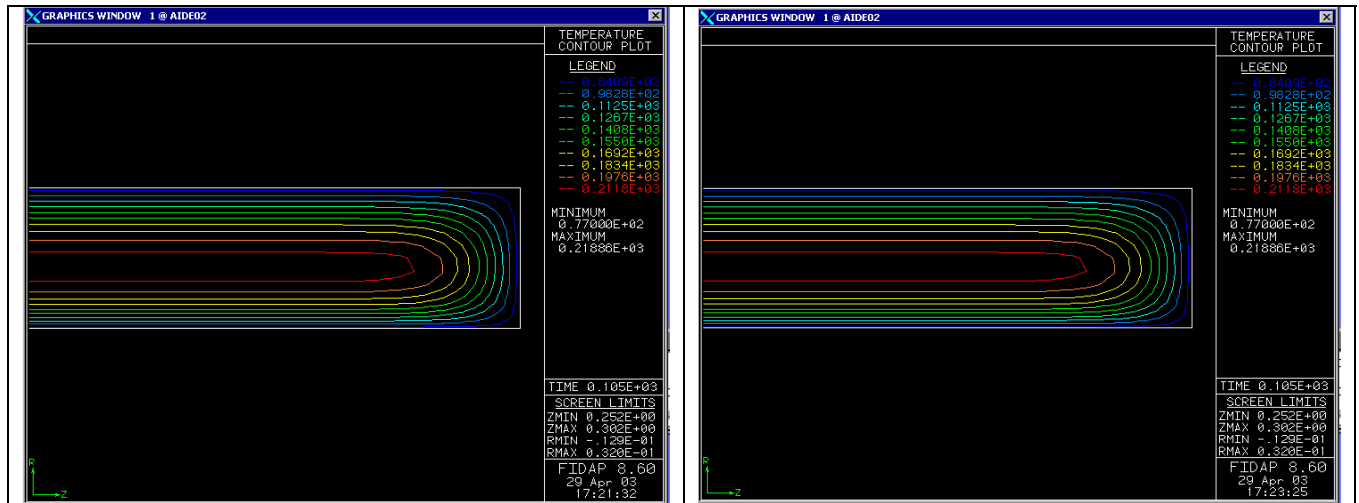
GRAPHICS WINDOW 1 @ AIDE02

TEMPERATURE CONTOUR PLOT

LEGEND
-- 0.8409E+02
-- 0.9828E+02
-- 0.1125E+03
-- 0.1267E+03
-- 0.1408E+03
-- 0.1550E+03
-- 0.1692E+03
-- 0.1834E+03
-- 0.1976E+03
-- 0.2118E+03

MINIMUM
0.77000E+02
MAXIMUM
0.21886E+03

TIME 0.105E+03

SCREEN LIMITS
ZMIN 0.252E+00
ZMAX 0.302E+00
RMIN -.129E-01
RMAX 0.320E-01

FIDAP 8.60
29 Apr 03
17:21:32

R
Z

GRAPHICS WINDOW 1 @ AIDE02

TEMPERATURE CONTOUR PLOT

LEGEND
-- 0.8409E+02
-- 0.9828E+02
-- 0.1125E+03
-- 0.1267E+03
-- 0.1408E+03
-- 0.1550E+03
-- 0.1692E+03
-- 0.1834E+03
-- 0.1976E+03
-- 0.2118E+03

MINIMUM
0.77000E+02
MAXIMUM
0.21886E+03

TIME 0.105E+03

SCREEN LIMITS
ZMIN 0.252E+00
ZMAX 0.302E+00
RMIN -.129E-01
RMAX 0.320E-01

FIDAP 8.60
29 Apr 03
17:23:25

R
Z